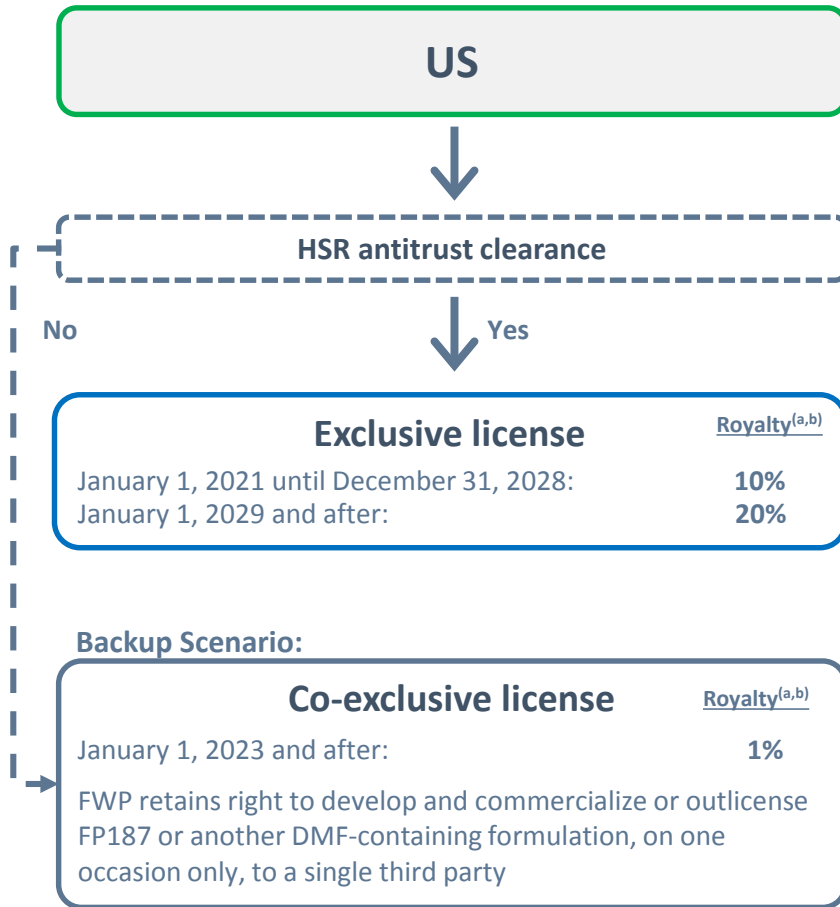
US

HSR antitrust clearance

No

Yes

Exclusive license

Royalty$^{(a,b)}$

January 1, 2021 until December 31, 2028: 10%
January 1, 2029 and after: 20%

Backup Scenario:

Co-exclusive license

Royalty$^{(a,b)}$

January 1, 2023 and after: 1%

FWP retains right to develop and commercialize or outlicense FP187 or another DMF-containing formulation, on one occasion only, to a single third party